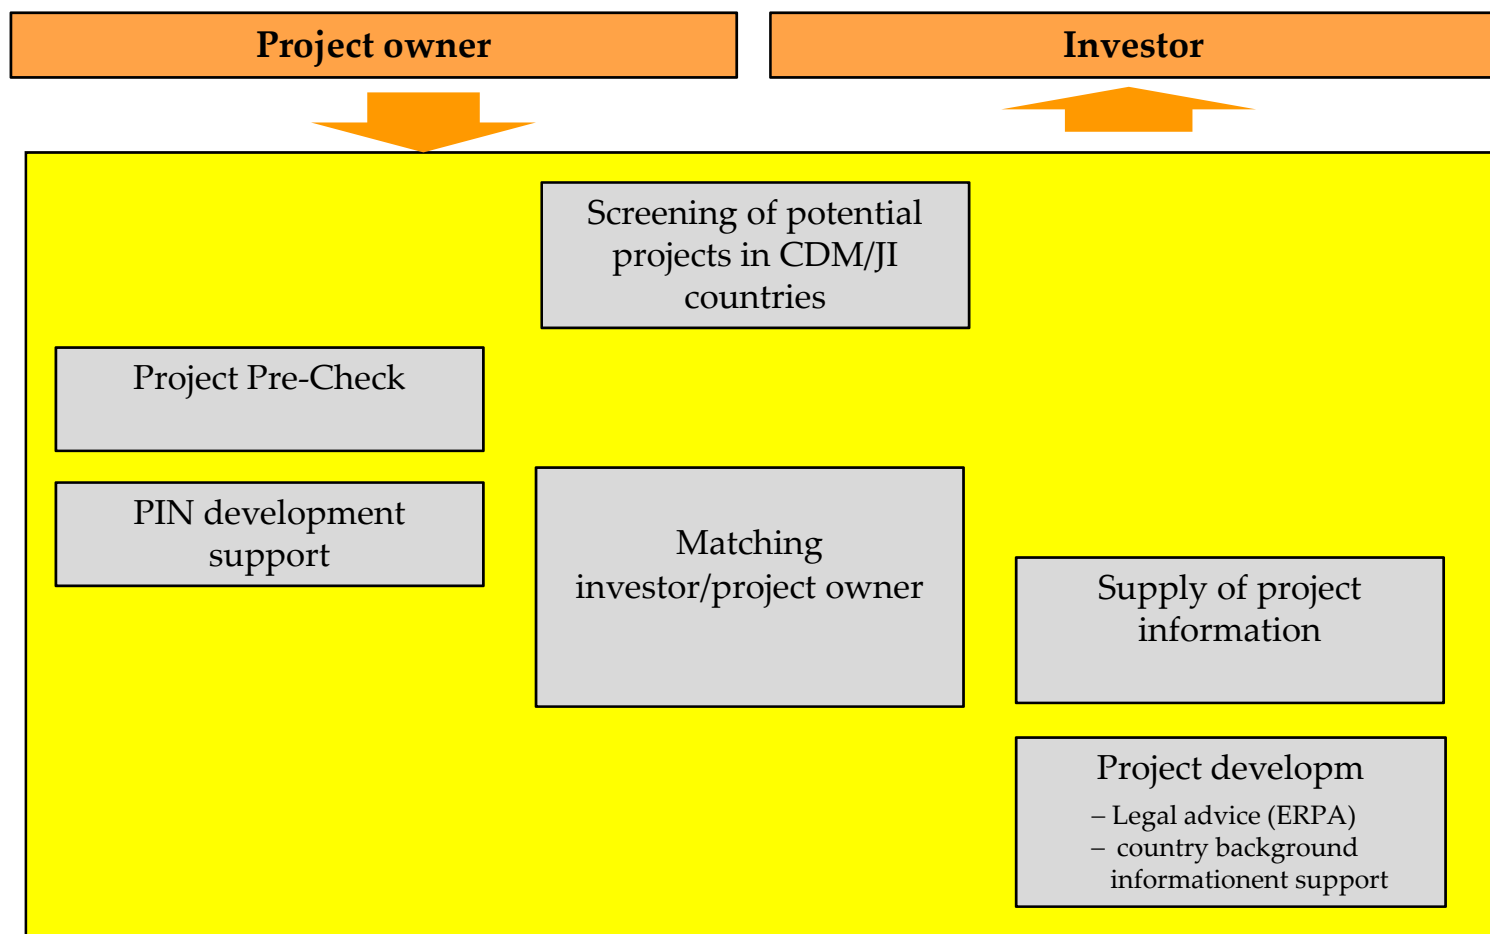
Project owner

Investor

Screening of potential projects in CDM/JI countries

Project Pre-Check

PIN development support

Matching investor/project owner

Supply of project information

Project developm

– Legal advice (ERPA)
– country background informationent support